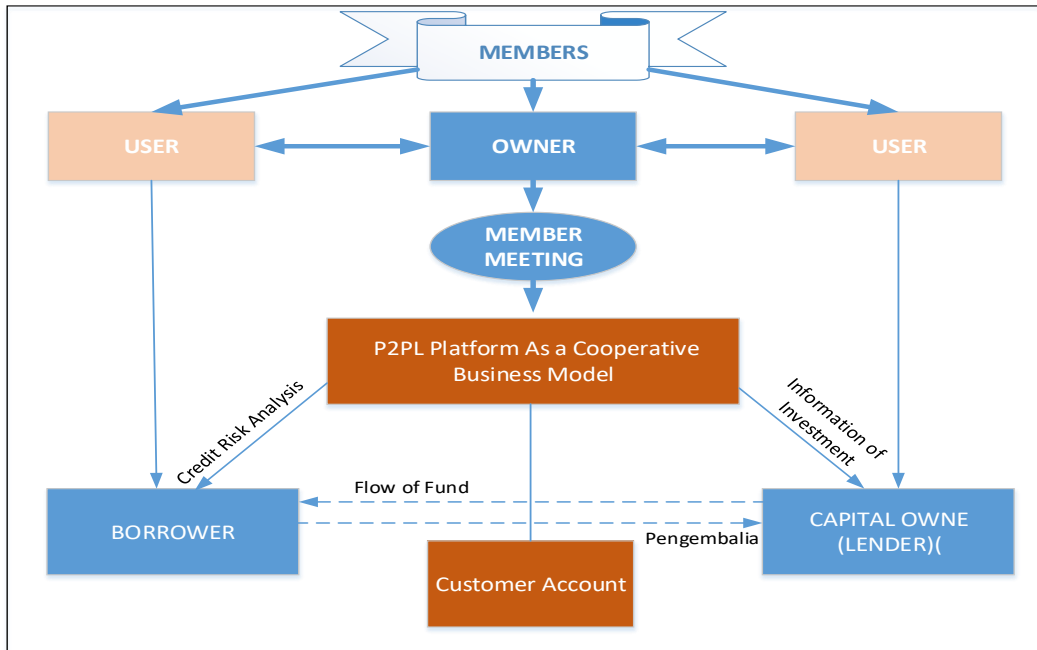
MEMBERS

USER

OWNER

USER

MEMBER MEETING

P2PL Platform As a Cooperative Business Model

Credit Risk Analysis

Information of Investment

Flow of Fund

BORROWER

Pengembalia

CAPITAL OWNE (LENDER)(

Customer Account